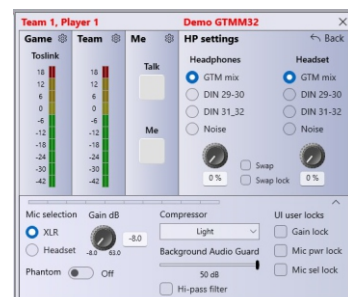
Team 1, Player 1
Demo GTMM32
×

Game
Toslink
18
12
6
0
-6
-12
-18
-24
-30
-42

Team
18
12
6
0
-6
-12
-18
-24
-30
-42

Me
Talk
Me

HP settings
Back

Headphones
GTM mix
DIN 29-30
DIN 31_32
Noise
0 %

Headset
GTM mix
DIN 29-30
DIN 31_32
Noise
0 %

Swap
Swap lock

Mic selection
XLR
Headset
Gain dB
-8.0
-8.0
63.0
Phantom
Off

Compressor
Light
Background Audio Guard
50 dB
Hi-pass filter

UI user locks
Gain lock
Mic pwr lock
Mic sel lock